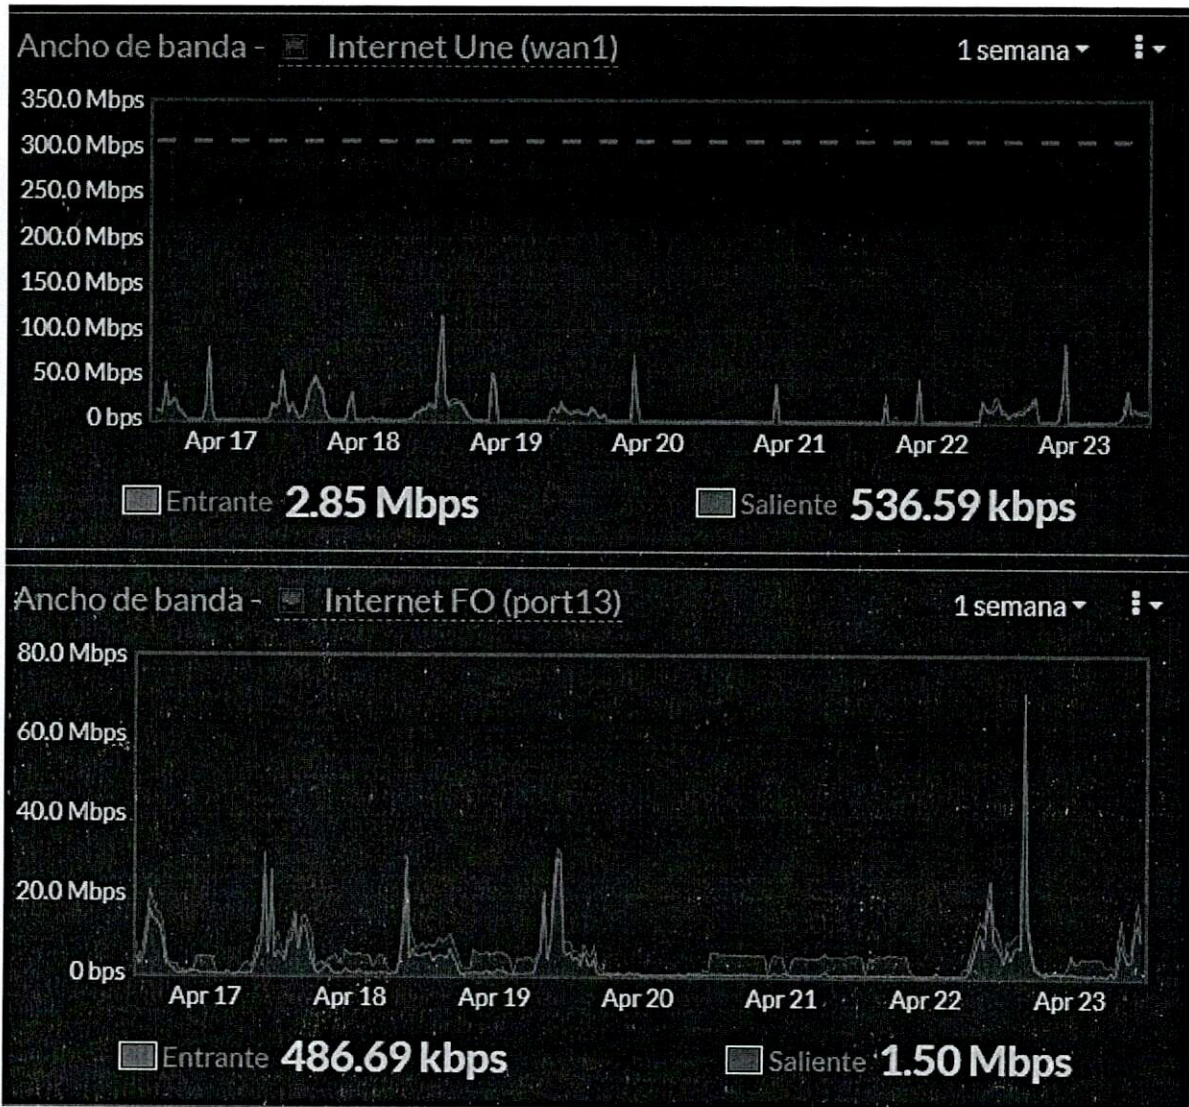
Ancho de banda - Internet Une (wan1)
1 semana

350.0 Mbps
300.0 Mbps
250.0 Mbps
200.0 Mbps
150.0 Mbps
100.0 Mbps
50.0 Mbps
0 bps

Apr 17 Apr 18 Apr 19 Apr 20 Apr 21 Apr 22 Apr 23

Entrante 2.85 Mbps
Saliente 536.59 kbps

Ancho de banda - Internet FO (port13)
1 semana

80.0 Mbps
60.0 Mbps
40.0 Mbps
20.0 Mbps
0 bps

Apr 17 Apr 18 Apr 19 Apr 20 Apr 21 Apr 22 Apr 23

Entrante 486.69 kbps
Saliente 1.50 Mbps